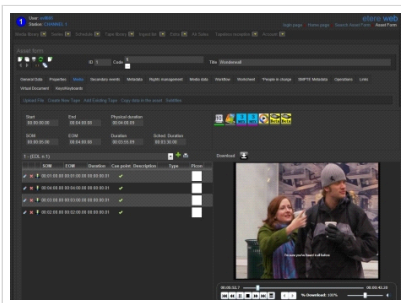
User: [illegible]
Status: CHANNEL 1

stereo web

Asset Items

ID 1 Code 1 Title Stonewall

Start 00:00:00:00 End 00:04:00:00 Physical duration 00:04:00:00
SOM 00:00:00:00 EOM 00:04:00:00 Duration 00:03:59:00

Download

We just believed in what we did

00:00:32:7 00:00:44:22